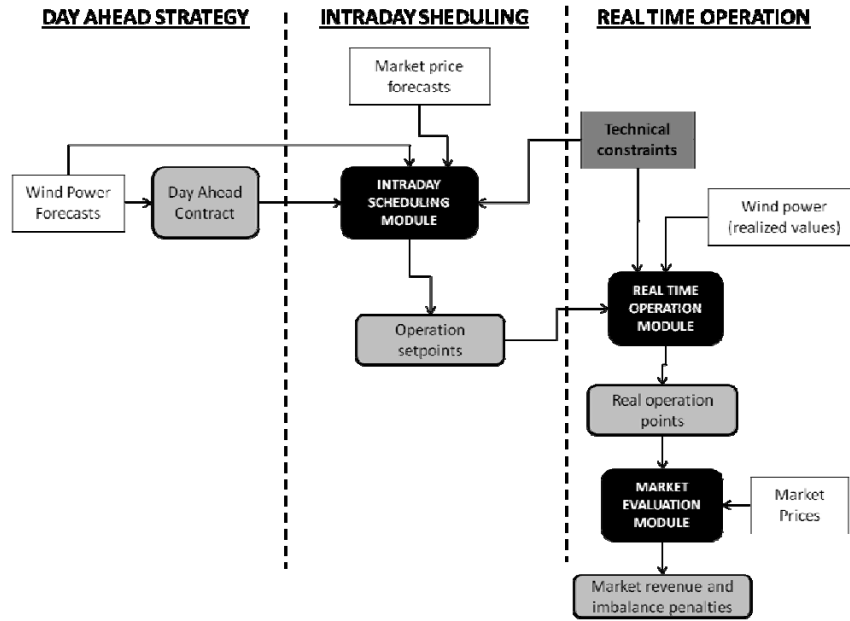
DAY AHEAD STRATEGY

INTRADAY SHEDULING

REAL TIME OPERATION

Market price forecasts

Technical constraints

Wind Power Forecasts

Day Ahead Contract

INTRADAY SCHEDULING MODULE

Wind power (realized values)

REAL TIME OPERATION MODULE

Operation setpoints

Real operation points

MARKET EVALUATION MODULE

Market Prices

Market revenue and imbalance penalties